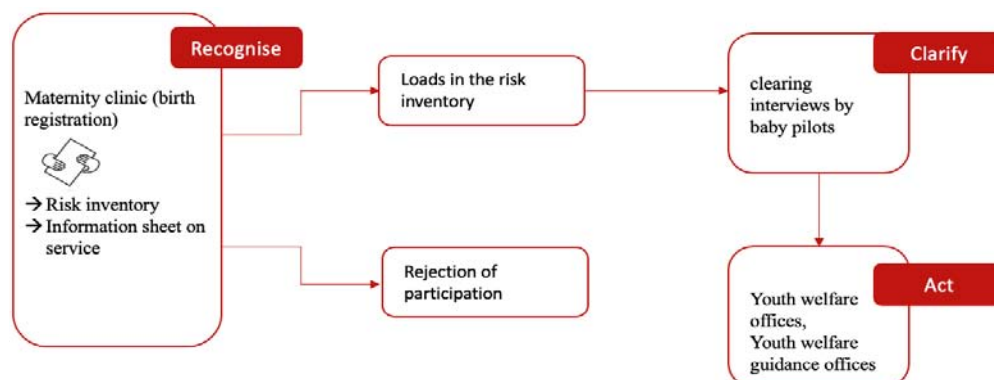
Recognise

Maternity clinic (birth registration)

→ Risk inventory
→ Information sheet on service

Loads in the risk inventory

Rejection of participation

Clarify

clearing interviews by baby pilots

Act

Youth welfare offices,
Youth welfare guidance offices